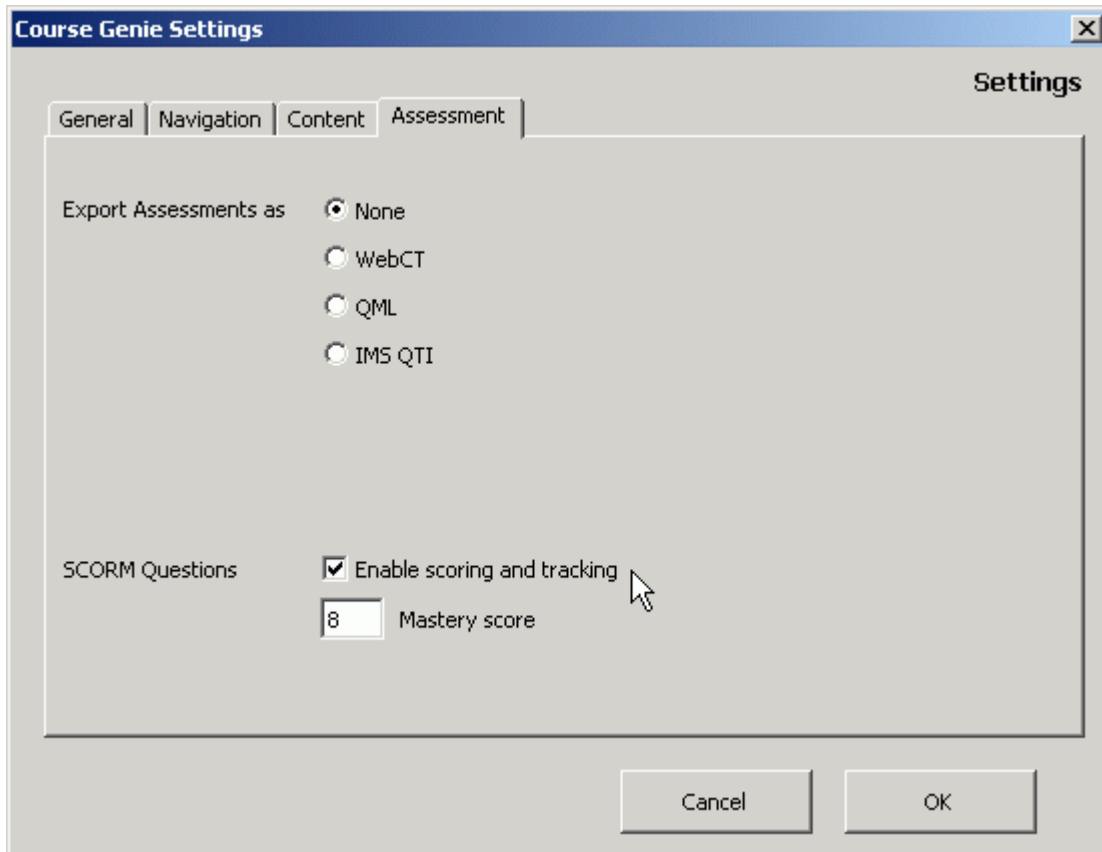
Course Genie Settings

Settings

General | Navigation | Content | Assessment

Export Assessments as

None

WebCT

QML

IMS QTI

SCORM Questions

Enable scoring and tracking

8

Mastery score

Cancel

OK